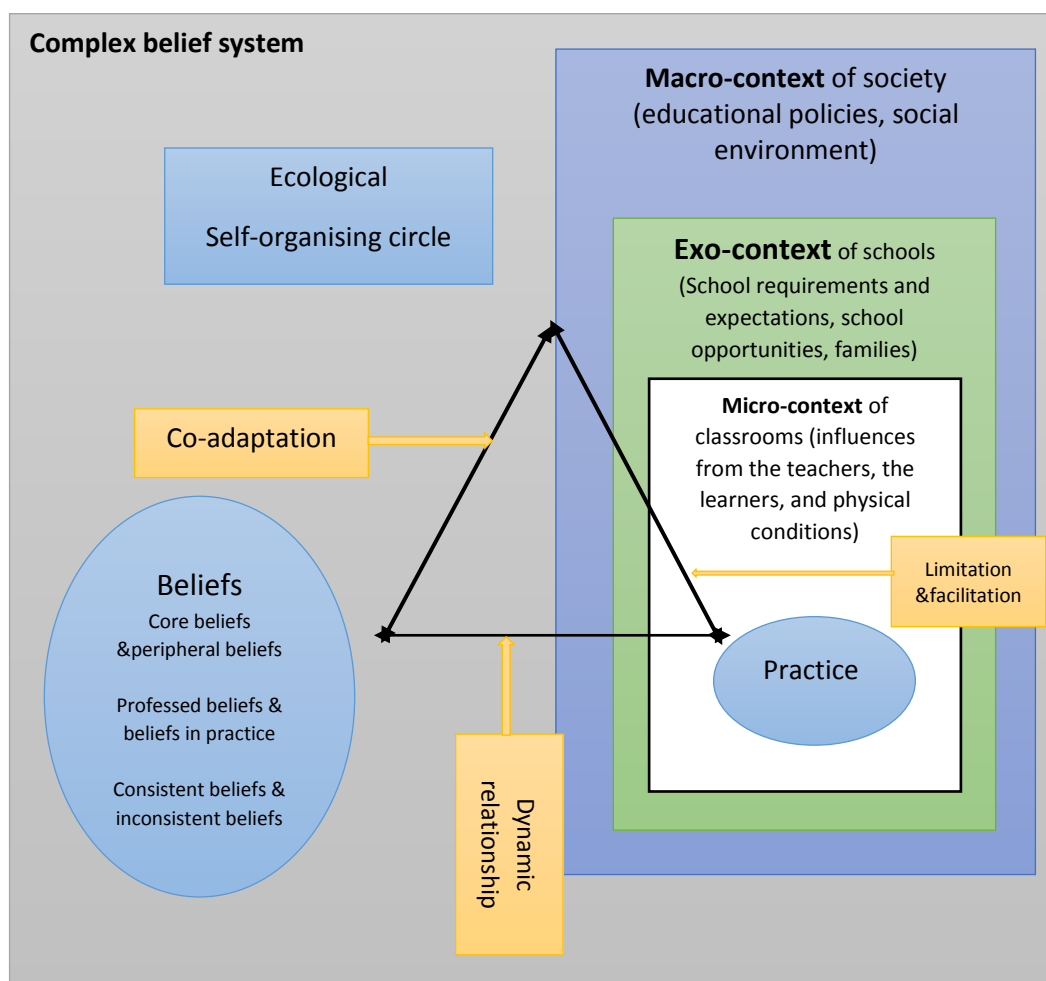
Complex belief system

Ecological

Self-organising circle

Macro-context of society (educational policies, social environment)

Exo-context of schools (School requirements and expectations, school opportunities, families)

Micro-context of classrooms (influences from the teachers, the learners, and physical conditions)

Co-adaptation

Limitation &facilitation

Beliefs

Core beliefs &peripheral beliefs

Professed beliefs & beliefs in practice

Consistent beliefs & inconsistent beliefs

Practice

Dynamic relationship